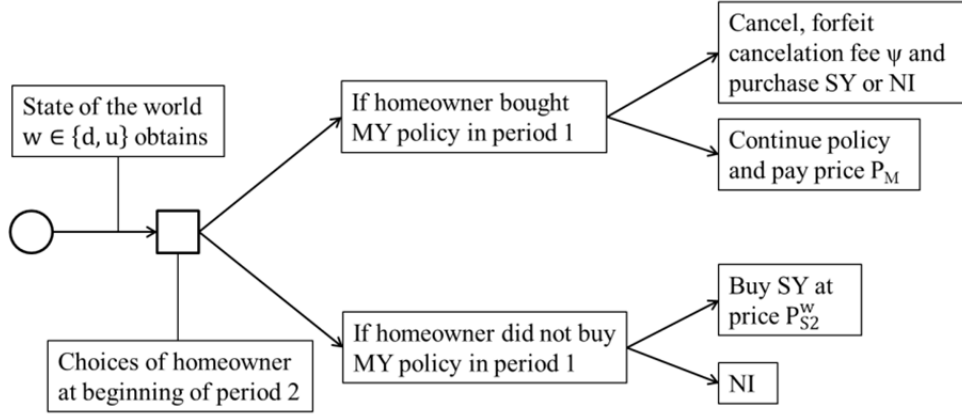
State of the world $w \in \{d, u\}$ obtains

Choices of homeowner at beginning of period 2

If homeowner bought MY policy in period 1

If homeowner did not buy MY policy in period 1

Cancel, forfeit cancelation fee $\psi$ and purchase SY or NI

Continue policy and pay price $P_M$

Buy SY at price $P_{S2}^{w}$

NI